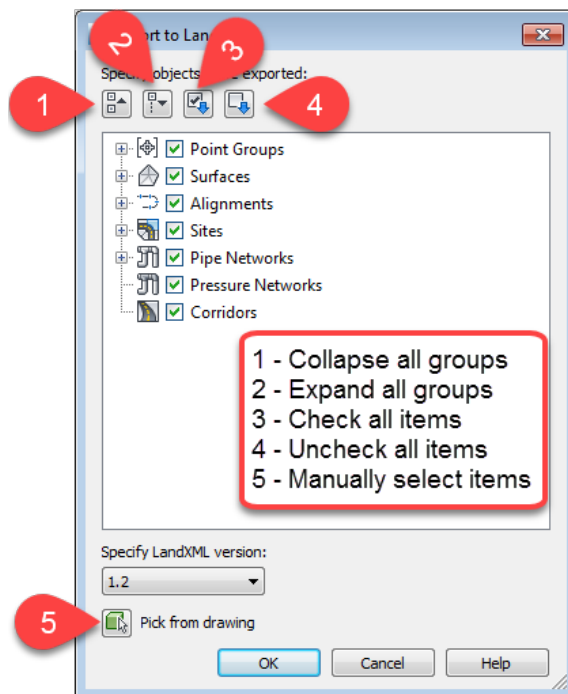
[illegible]rt to Lan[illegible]

Spec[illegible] objects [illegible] exported:

1 2 3 4

Point Groups
Surfaces
Alignments
Sites
Pipe Networks
Pressure Networks
Corridors

1 - Collapse all groups
2 - Expand all groups
3 - Check all items
4 - Uncheck all items
5 - Manually select items

Specify LandXML version:

1.2

5

Pick from drawing

OK Cancel Help